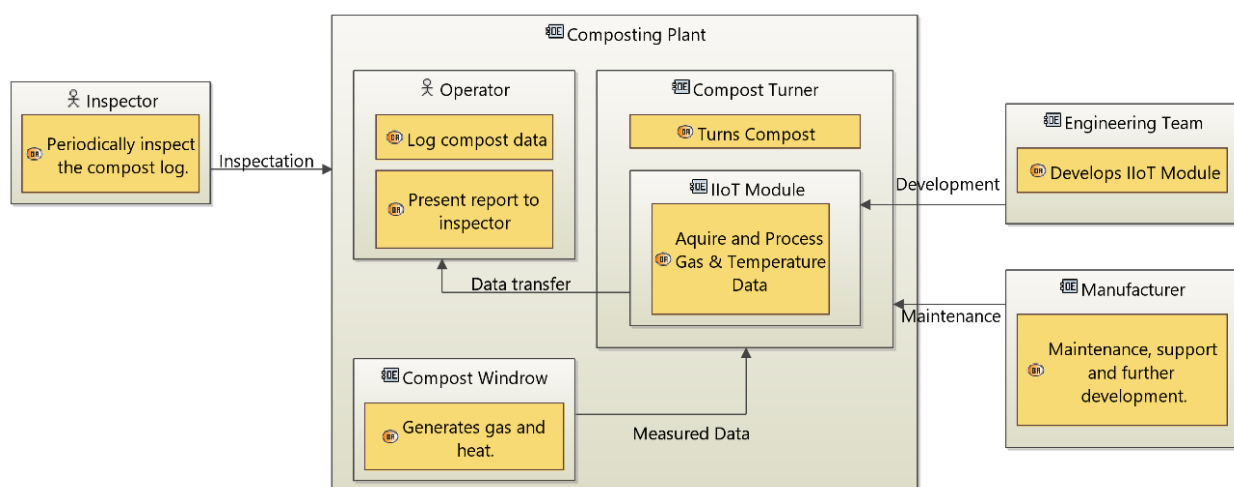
Composting Plant

Inspector

Periodically inspect the compost log.

Inspectation

Operator

Log compost data

Present report to inspector

Compost Turner

Turns Compost

IIoT Module

Aquire and Process Gas & Temperature Data

Data transfer

Engineering Team

Develops IIoT Module

Development

Manufacturer

Maintenance

Maintenance, support and further development.

Compost Windrow

Generates gas and heat.

Measured Data